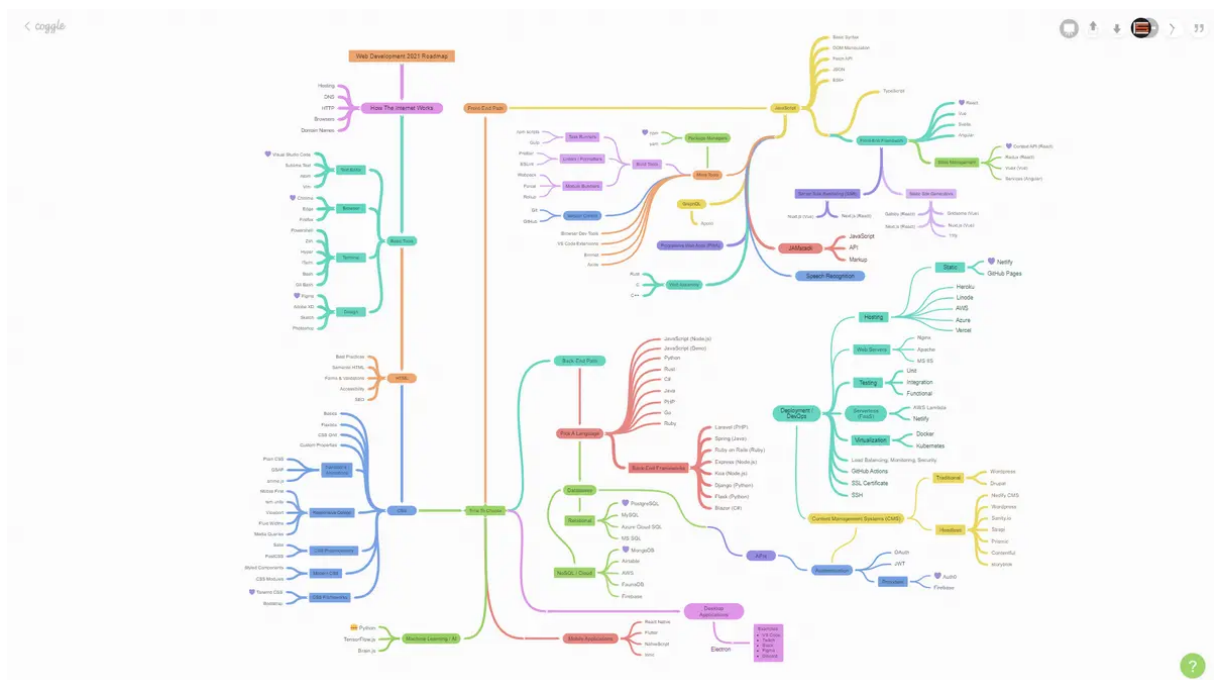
coggle

Web Development 2021 Roadmap

How The Internet Works
Hosting
DNS
HTTP
Browsers
Domain Names

Front-End Path

JavaScript
Basic Syntax
DOM Manipulation
Fetch API
JSON
ES6+
TypeScript

Front-End Framework
React
Vue
Svelte
Angular

State Management
Context API (React)
Redux (React)
Vuex (Vue)
Services (Angular)

Server Side Rendering (SSR)
Nuxt.js (Vue)
Next.js (React)

Static Site Generators
Gatsby (React)
Gridsome (Vue)
Next.js (React)
Nuxt.js (Vue)
11ty

Package Managers
npm
yarn

Build Tools
Task Runners
npm scripts
Gulp
Linters / Formatters
Prettier
ESLint
Module Bundlers
Webpack
Parcel
Rollup

Version Control
Git
GitHub

Browser Dev Tools
VS Code Extensions
Emmet
Live Server
Jest

GraphQL
Apollo

Progressive Web Apps (PWA)

JAMstack
JavaScript
API
Markup

Speech Recognition

Web Assembly
Rust
C
C++

Basic Tools
Text Editor
Visual Studio Code
Sublime Text
Atom
Vim
Browser
Chrome
Edge
Firefox
Terminal
Powershell
Git
Hyper
iTerm
Bash
Git Bash
Design
Figma
Adobe XD
Sketch
Photoshop

HTML
Best Practices
Semantic HTML
Forms & Validations
Accessibility
SEO

CSS
Basics
Flexbox
CSS Grid
Custom Properties
Transition & Animations
Plain CSS
GSAP
anime.js
Responsive Design
Mobile First
rem units
Viewport
Fluid Widths
Media Queries
CSS Preprocessors
Sass
PostCSS
Modern CSS
Styled Components
CSS Modules
CSS Frameworks
Tailwind CSS
Bootstrap

Machine Learning / AI
Python
TensorFlow.js
Brain.js

Elite Developers

Back-End Path
Pick A Language
JavaScript (Node.js)
JavaScript (Deno)
Python
Rust
C#
Java
PHP
Go
Ruby
Back-End Frameworks
Laravel (PHP)
Spring (Java)
Ruby on Rails (Ruby)
Express (Node.js)
Koa (Node.js)
Django (Python)
Flask (Python)
Blazor (C#)

Databases
Relational
PostgreSQL
MySQL
Azure Cloud SQL
MS SQL
NoSQL / Cloud
MongoDB
Airtable
AWS
FaunaDB
Firebase

APIs
Authentication
OAuth
JWT
Providers
Auth0
Firebase

Deployment / DevOps
Static
Netlify
GitHub Pages
Hosting
Heroku
Linode
AWS
Azure
Vercel
Web Servers
Nginx
Apache
MS IIS
Testing
Unit
Integration
Functional
Serverless (FaaS)
AWS Lambda
Netlify
Virtualization
Docker
Kubernetes
Load Balancing, Monitoring, Security
GitHub Actions
SSL Certificate
SSH

Content Management Systems (CMS)
Traditional
Wordpress
Drupal
Headless
Netlify CMS
Wordpress
Sanity.io
Strapi
Prismic
Contentful
storyblok

Desktop Applications
Electron
Examples
VS Code
Twitch
Slack
Figma
Discord

Mobile Applications
React Native
Flutter
NativeScript
Ionic